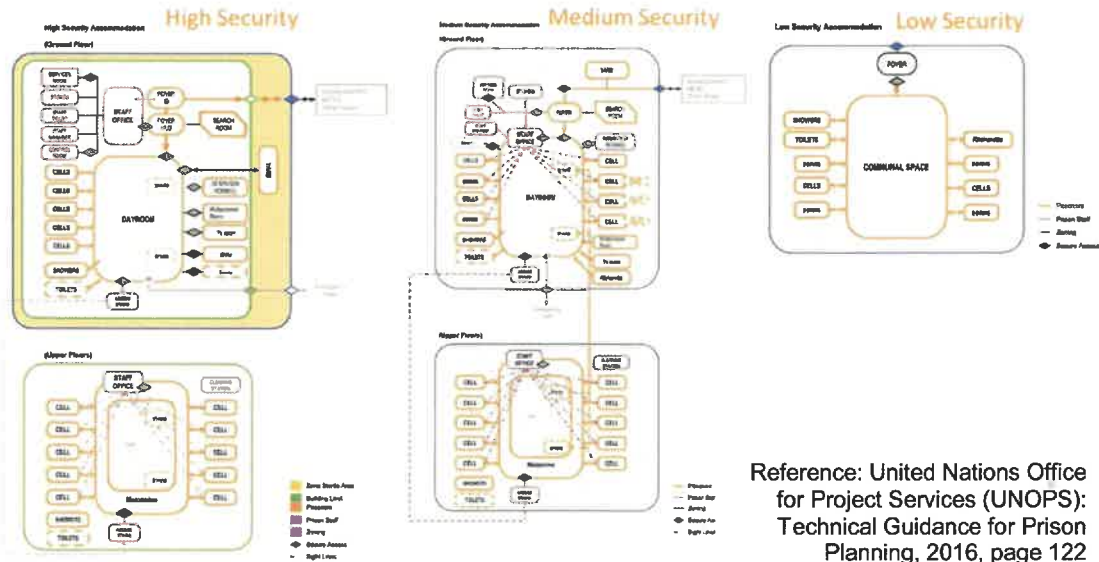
High Security Accommodation

High Security

(Ground Floor)

SERVICES ROOM

STAFF OFFICE

FOYER B

FOYER HUB

SEARCH ROOM

YARD

CELLS

CELLS

CELLS

CELLS

CELLS

DAYROOM

SHOWERS

TOILETS

(Upper Floors)

STAFF OFFICE

CELL

CELL

CELL

CELL

CELL

CELL

CELL

CELL

CELL

SHOWERS

TOILETS

Medium Security Accommodation

Medium Security

(Ground Floor)

YARD

FOYER

SEARCH ROOM

STAFF OFFICE

CELLS

CELL

CELL

CELL

CELL

DAYROOM

TOILETS

(Upper Floors)

STAFF OFFICE

Low Security Accommodation

Low Security

FOYER

SHOWERS

TOILETS

CELLS

COMMUNAL SPACE

CELLS

Reference: United Nations Office for Project Services (UNOPS): Technical Guidance for Prison Planning, 2016, page 122